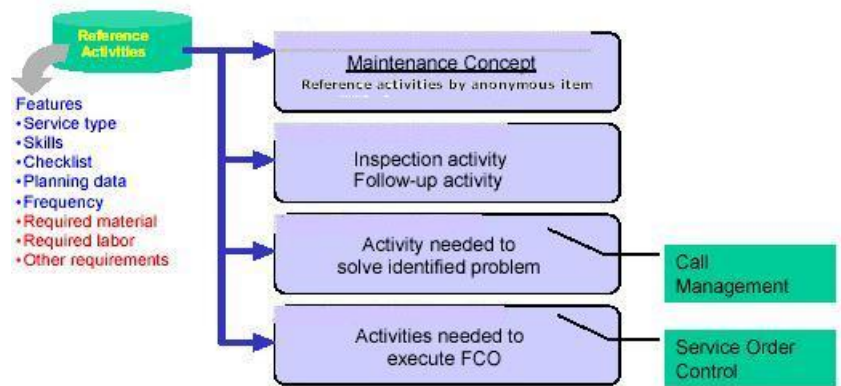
Reference Activities

Features
•Service type
•Skills
•Checklist
•Planning data
•Frequency
•Required material
•Required labor
•Other requirements

Maintenance Concept
Reference activities by anonymous item

Inspection activity
Follow-up activity

Activity needed to solve identified problem

Call Management

Activities needed to execute FCO

Service Order Control